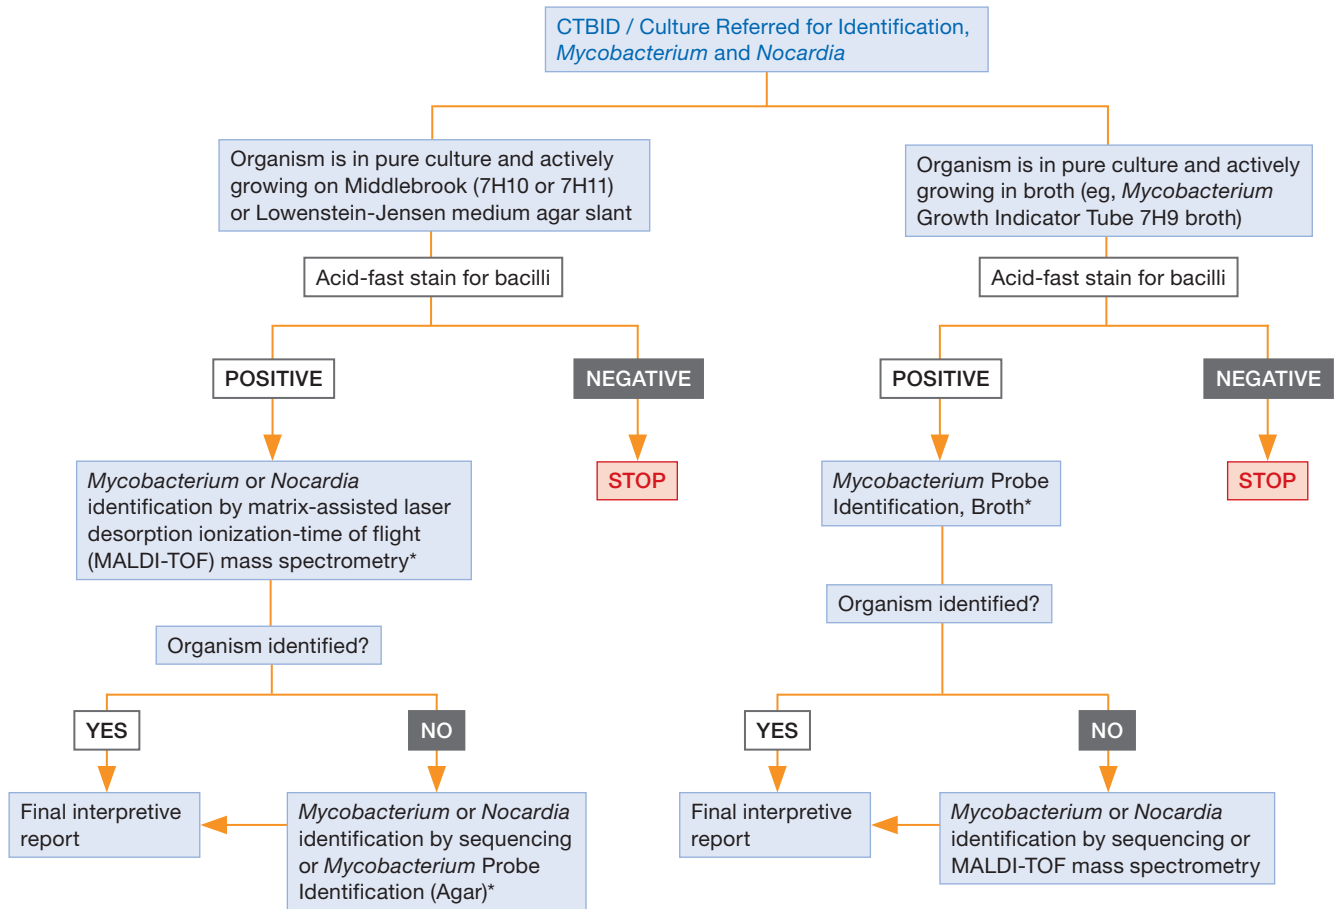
CTBID / Culture Referred for Identification, Mycobacterium and Nocardia

Organism is in pure culture and actively growing on Middlebrook (7H10 or 7H11) or Lowenstein-Jensen medium agar slant

Acid-fast stain for bacilli

POSITIVE

NEGATIVE

STOP

Mycobacterium or Nocardia identification by matrix-assisted laser desorption ionization-time of flight (MALDI-TOF) mass spectrometry*

Organism identified?

YES

NO

Final interpretive report

Mycobacterium or Nocardia identification by sequencing or Mycobacterium Probe Identification (Agar)*

Organism is in pure culture and actively growing in broth (eg, Mycobacterium Growth Indicator Tube 7H9 broth)

Acid-fast stain for bacilli

POSITIVE

NEGATIVE

STOP

Mycobacterium Probe Identification, Broth*

Organism identified?

YES

NO

Final interpretive report

Mycobacterium or Nocardia identification by sequencing or MALDI-TOF mass spectrometry